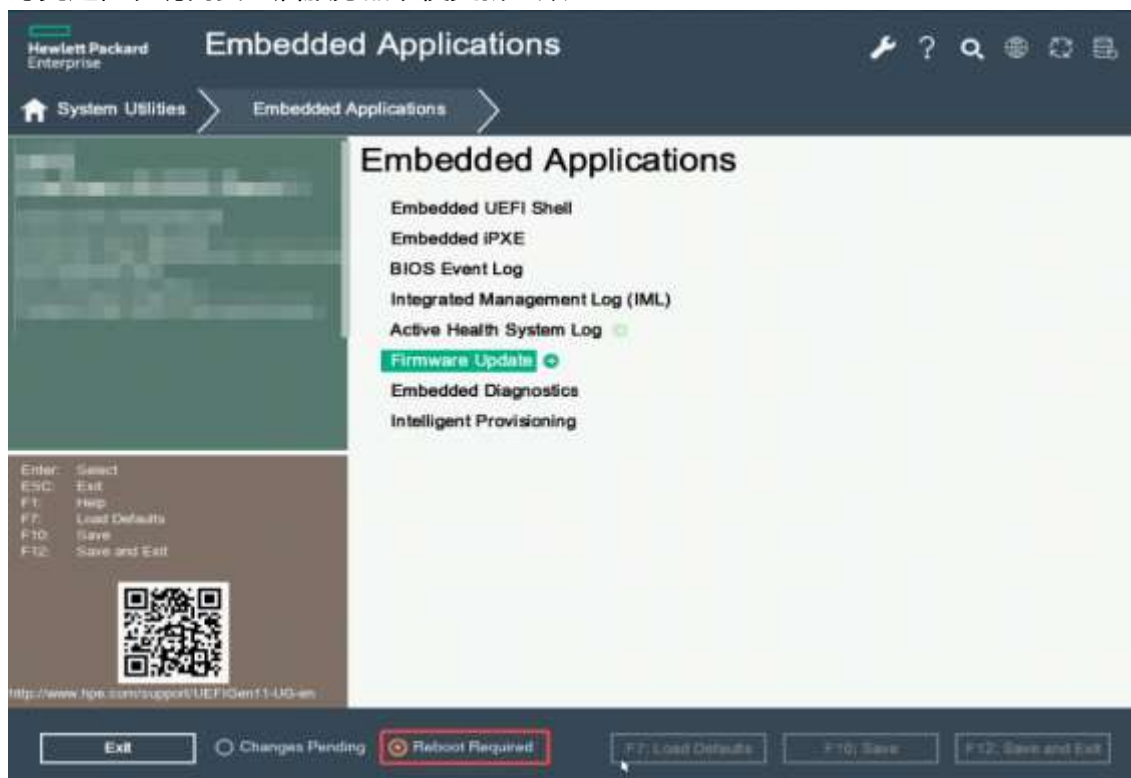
Hewlett Packard Enterprise

Embedded Applications

System Utilities

Embedded Applications

Embedded Applications

Embedded UEFI Shell

Embedded iPXE

BIOS Event Log

Integrated Management Log (IML)

Active Health System Log

Firmware Update

Embedded Diagnostics

Intelligent Provisioning

Enter: Select
ESC: Exit
F1: Help
F7: Load Defaults
F10: Save
F12: Save and Exit

http://www.hpe.com/support/UEFIGen11-UG-en

Exit

Changes Pending

Reboot Required

F7: Load Defaults

F10: Save

F12: Save and Exit